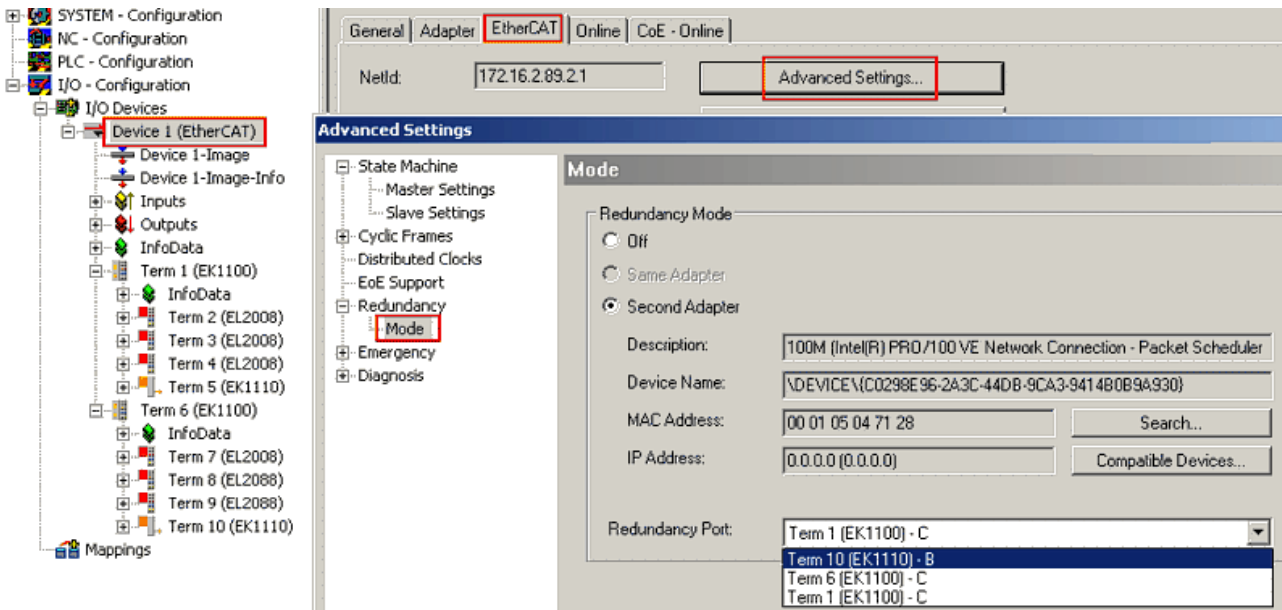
SYSTEM - Configuration
NC - Configuration
PLC - Configuration
I/O - Configuration
I/O Devices
Device 1 (EtherCAT)
Device 1-Image
Device 1-Image-Info
Inputs
Outputs
InfoData
Term 1 (EK1100)
InfoData
Term 2 (EL2008)
Term 3 (EL2008)
Term 4 (EL2008)
Term 5 (EK1110)
Term 6 (EK1100)
InfoData
Term 7 (EL2008)
Term 8 (EL2088)
Term 9 (EL2088)
Term 10 (EK1110)
Mappings

General | Adapter | EtherCAT | Online | CoE - Online

NetId: 172.16.2.89.2.1

Advanced Settings...

Advanced Settings

State Machine
Master Settings
Slave Settings
Cyclic Frames
Distributed Clocks
EoE Support
Redundancy
Mode
Emergency
Diagnosis

Mode

Redundancy Mode
Off
Same Adapter
Second Adapter

Description: 100M (Intel(R) PRO/100 VE Network Connection - Packet Scheduler
Device Name: \DEVICE\{C0298E96-2A3C-44DB-9CA3-9414B0B9A930}
MAC Address: 00 01 05 04 71 28
Search...
IP Address: 0.0.0.0 (0.0.0.0)
Compatible Devices...

Redundancy Port: Term 1 (EK1100) - C
Term 10 (EK1110) - B
Term 6 (EK1100) - C
Term 1 (EK1100) - C